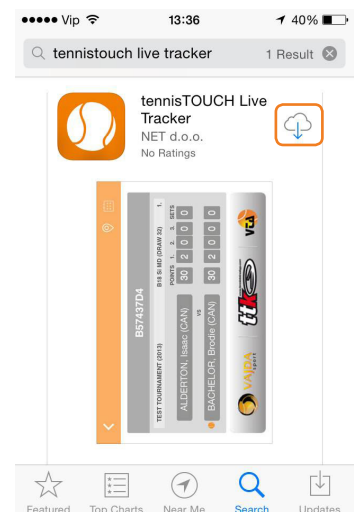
●●●●● Vip 13:36 40%

tennistouch live tracker 1 Result

tennisTOUCH Live Tracker
NET d.o.o.
No Ratings

B57437D4
TEST TOURNAMENT (2013)
B18 SI MD (DRAW 32)
POINTS 1. 2. 3. SETS 1.
ALDERTON, Isaac (CAN) 30 2 0 0 0
vs
BACHELOR, Brodie (CAN) 30 2 0 0 0

VAJDA sport

Featured Top Charts Near Me Search Updates